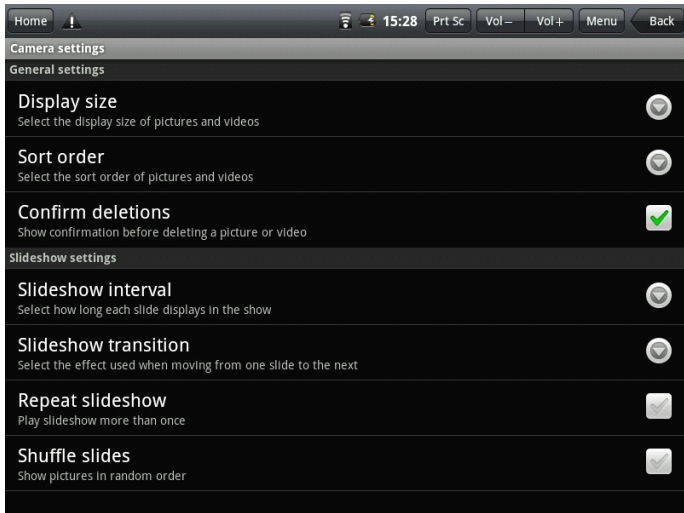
Home 15:28 Prt Sc Vol– Vol+ Menu Back

Camera settings

General settings

Display size
Select the display size of pictures and videos

Sort order
Select the sort order of pictures and videos

Confirm deletions
Show confirmation before deleting a picture or video

Slideshow settings

Slideshow interval
Select how long each slide displays in the show

Slideshow transition
Select the effect used when moving from one slide to the next

Repeat slideshow
Play slideshow more than once

Shuffle slides
Show pictures in random order